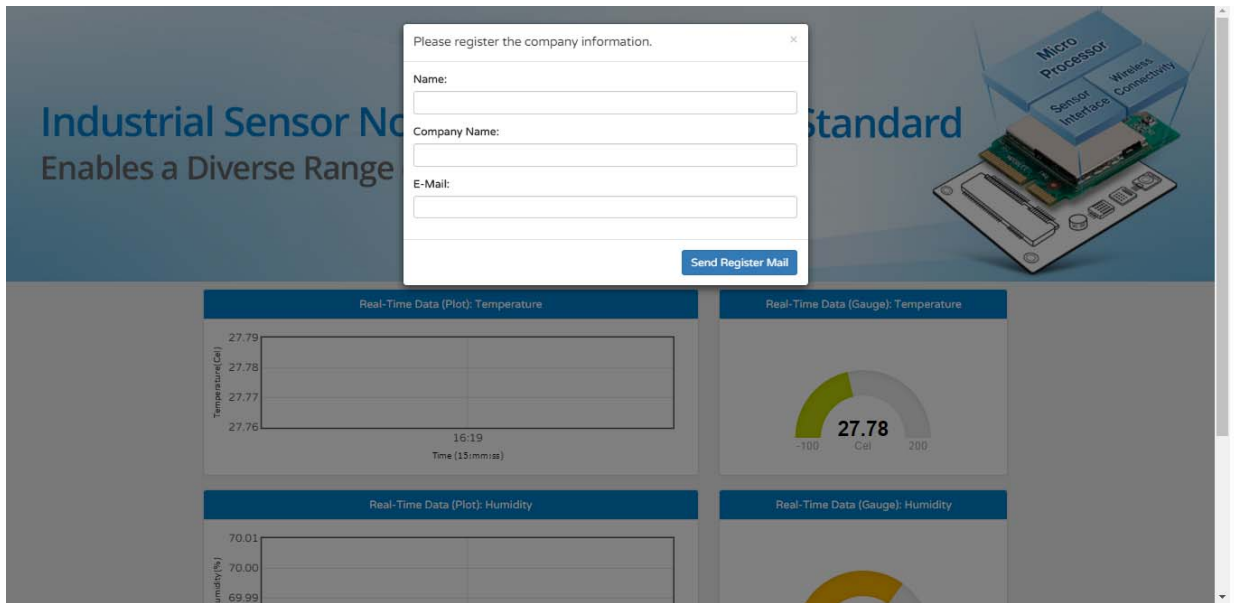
Please register the company information.

×

Name:

Company Name:

E-Mail:

Send Register Mail

Industrial Sensor No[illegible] Standard

Enables a Diverse Range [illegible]

Micro Processor

Wireless Connectivity

Sensor Interface

Real-Time Data (Plot): Temperature

Temperature(Cel)

27.79

27.78

27.77

27.76

16:19

Time (15:mm:ss)

Real-Time Data (Gauge): Temperature

27.78

-100

Cel

200

Real-Time Data (Plot): Humidity

umidity(%)

70.01

70.00

69.99

Real-Time Data (Gauge): Humidity